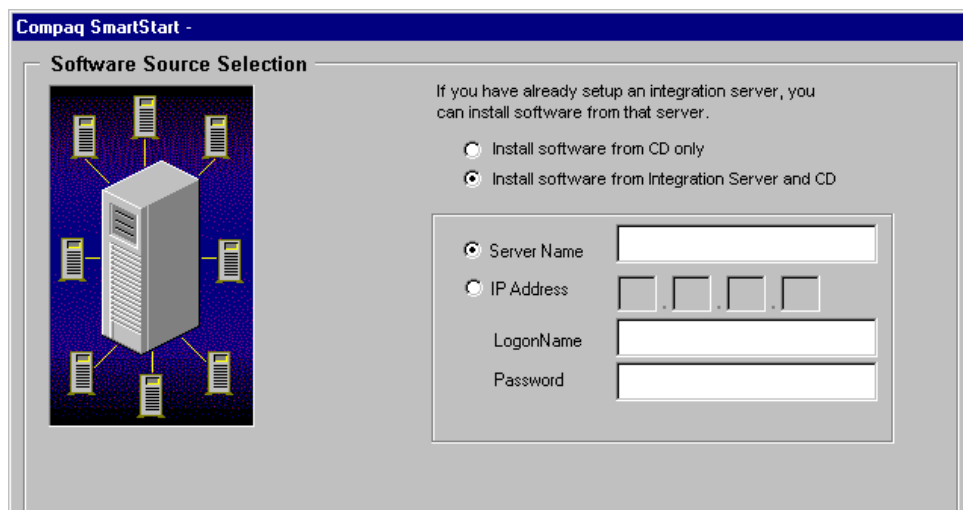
Compaq SmartStart -

Software Source Selection

If you have already setup an integration server, you can install software from that server.

Install software from CD only

Install software from Integration Server and CD

Server Name

IP Address

LogonName

Password